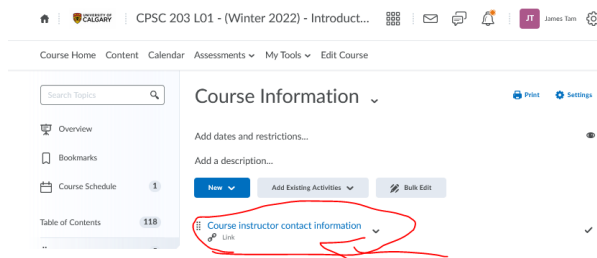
UNIVERSITY OF CALGARY | CPSC 203 L01 - (Winter 2022) - Introduct...

JT James Tam

Course Home Content Calendar Assessments My Tools Edit Course

Search Topics

Overview

Bookmarks

Course Schedule 1

Table of Contents 118

Course Information

Print Settings

Add dates and restrictions...

Add a description...

New

Add Existing Activities

Bulk Edit

Course instructor contact information

Link